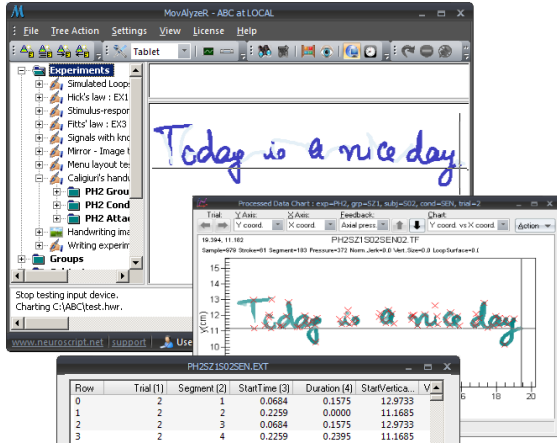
MovAlyzeR - ABC at LOCAL

File Tree Action Settings View License Help

Tablet

Experiments
Simulated Loops
Hick's law : EX1
Stimulus-respo
Fitts' law : EX3
Signals with kno
Mirror - Image t
Menu layout tes
Caligiuri's hand
PH2 Grou
PH2 Cond
PH2 Atta
Handwriting ima
Writing experim
Groups

Stop testing input device.
Charting C:\ABC\test.hwr.

www.neuroscript.net | support | Use

Today is a nice day

Processed Data Chart : exp=PH2, grp=SZ1, subj=S02, cond=SEN, trial=2

Trial: Y Axis: X Axis: Feedback: Chart:
Y coord. X coord. Axial press Y coord. vs X coord. Action

19.394, 11.182 PH2SZ1S02SEN02.TF
Sample=976 Stroke=81 Segment=183 Pressure=372 Norm.Jerk=0.0 Vert.Size=0.0 LoopSurface=0.0

15
14
13
12
11
10
Y(cm)
10 15 20

Today is a nice day

PH2SZ1S02SEN.EXT

| Row | Trial (1) | Segment (2) | StartTime (3) | Duration (4) | StartVertica... | V |
|---|---|---|---|---|---|---|
| 0 | 2 | 1 | 0.0684 | 0.1575 | 12.9733 | |
| 1 | 2 | 2 | 0.2259 | 0.0000 | 11.1685 | |
| 2 | 2 | 3 | 0.0684 | 0.1575 | 12.9733 | |
| 3 | 2 | 4 | 0.2259 | 0.2395 | 11.1685 | |